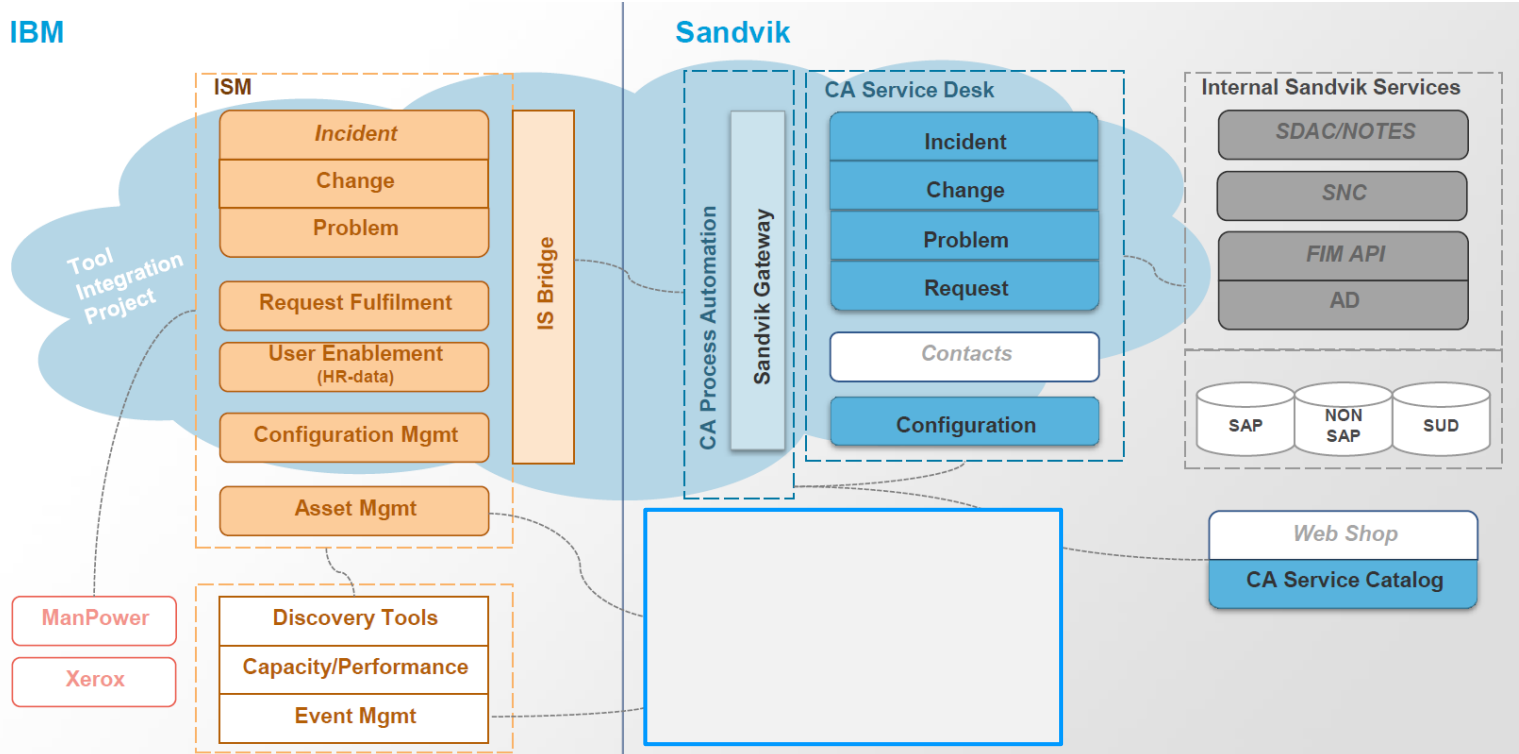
IBM

Tool Integration Project

ISM

Incident

Change

Problem

Request Fulfilment

User Enablement
(HR-data)

Configuration Mgmt

Asset Mgmt

IS Bridge

ManPower

Xerox

Discovery Tools

Capacity/Performance

Event Mgmt

Sandvik

CA Process Automation

Sandvik Gateway

CA Service Desk

Incident

Change

Problem

Request

Contacts

Configuration

Internal Sandvik Services

SDAC/NOTES

SNC

FIM API

AD

SAP

NON SAP

SUD

Web Shop

CA Service Catalog